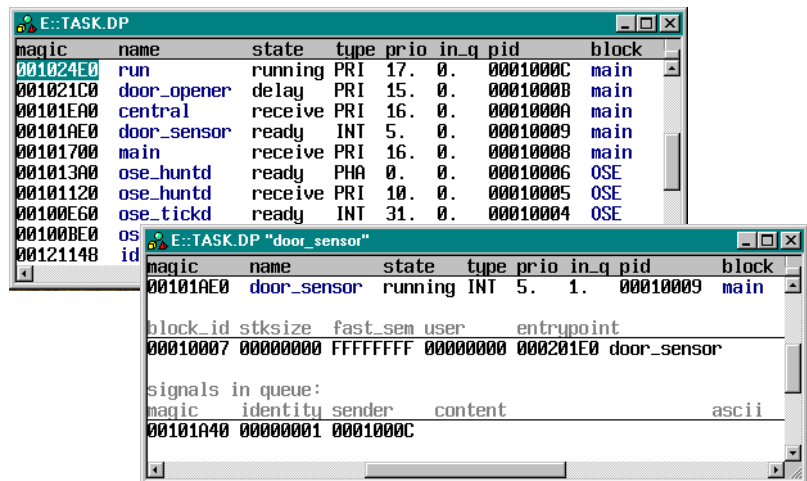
E::TASK.DP

| magic | name | state | type | prio | in_q | pid | block |
|---|---|---|---|---|---|---|---|
| 001024E0 | run | running | PRI | 17. | 0. | 0001000C | main |
| 001021C0 | door_opener | delay | PRI | 15. | 0. | 0001000B | main |
| 00101EA0 | central | receive | PRI | 16. | 0. | 0001000A | main |
| 00101AE0 | door_sensor | ready | INT | 5. | 0. | 00010009 | main |
| 00101700 | main | receive | PRI | 16. | 0. | 00010008 | main |
| 001013A0 | ose_huntd | ready | PHA | 0. | 0. | 00010006 | OSE |
| 00101120 | ose_huntd | receive | PRI | 10. | 0. | 00010005 | OSE |
| 00100E60 | ose_tickd | ready | INT | 31. | 0. | 00010004 | OSE |
| 00100BE0 | os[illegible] | | | | | | |
| 00121148 | id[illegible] | | | | | | |

E::TASK.DP "door_sensor"

| magic | name | state | type | prio | in_q | pid | block |
|---|---|---|---|---|---|---|---|
| 00101AE0 | door_sensor | running | INT | 5. | 1. | 00010009 | main |

| block_id | stksize | fast_sem | user | entrypoint |
|---|---|---|---|---|
| 00010007 | 00000000 | FFFFFFFF | 00000000 | 000201E0 door_sensor |

signals in queue:

| magic | identity | sender | content | ascii |
|---|---|---|---|---|
| 00101A40 | 00000001 | 0001000C | | |